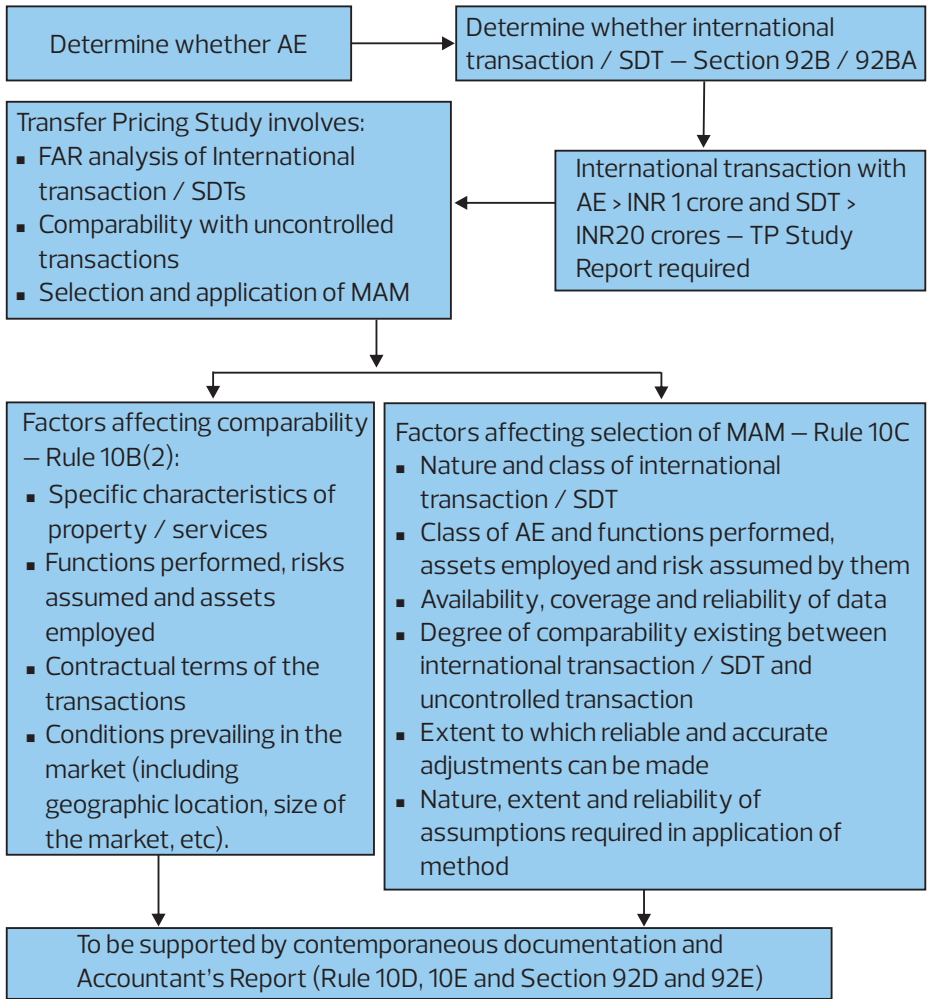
Determine whether AE

Determine whether international transaction / SDT – Section 92B / 92BA

International transaction with AE > INR 1 crore and SDT > INR20 crores – TP Study Report required

Transfer Pricing Study involves:
- FAR analysis of International transaction / SDTs
- Comparability with uncontrolled transactions
- Selection and application of MAM

Factors affecting comparability – Rule 10B(2):
- Specific characteristics of property / services
- Functions performed, risks assumed and assets employed
- Contractual terms of the transactions
- Conditions prevailing in the market (including geographic location, size of the market, etc).

Factors affecting selection of MAM – Rule 10C
- Nature and class of international transaction / SDT
- Class of AE and functions performed, assets employed and risk assumed by them
- Availability, coverage and reliability of data
- Degree of comparability existing between international transaction / SDT and uncontrolled transaction
- Extent to which reliable and accurate adjustments can be made
- Nature, extent and reliability of assumptions required in application of method

To be supported by contemporaneous documentation and Accountant's Report (Rule 10D, 10E and Section 92D and 92E)